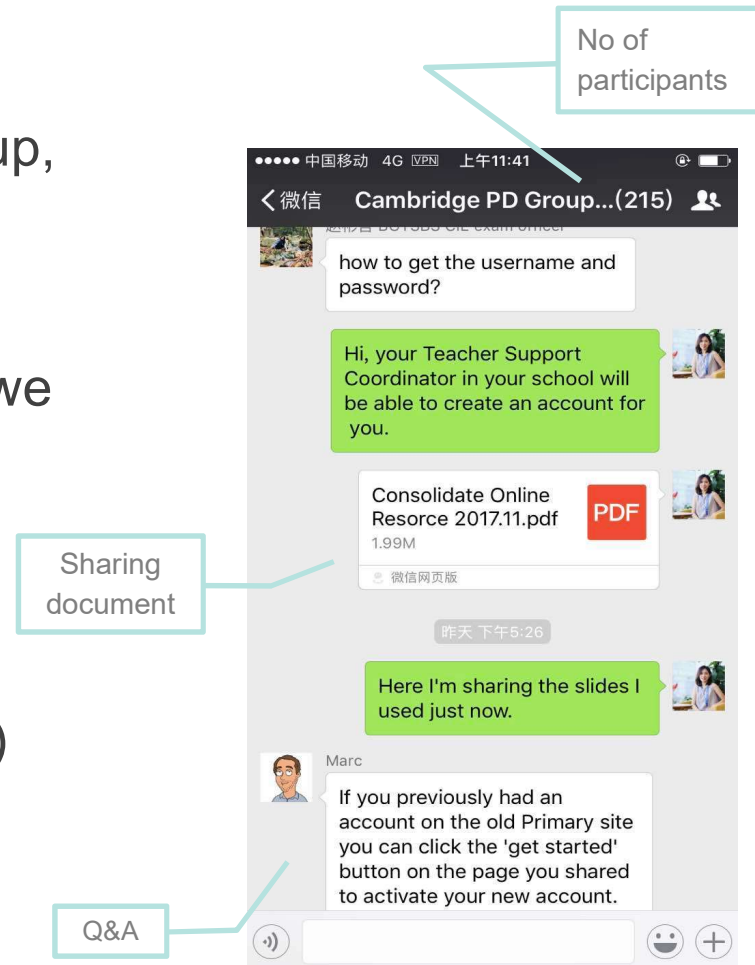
up,

we

)

No of participants

●●●●● 中国移动 4G VPN 上午11:41

<微信 Cambridge PD Group...(215)

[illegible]

how to get the username and password?

Hi, your Teacher Support Coordinator in your school will be able to create an account for you.

Consolidate Online Resorce 2017.11.pdf
1.99M
PDF
微信网页版

Sharing document

昨天 下午5:26

Here I'm sharing the slides I used just now.

Marc

If you previously had an account on the old Primary site you can click the 'get started' button on the page you shared to activate your new account.

Q&A